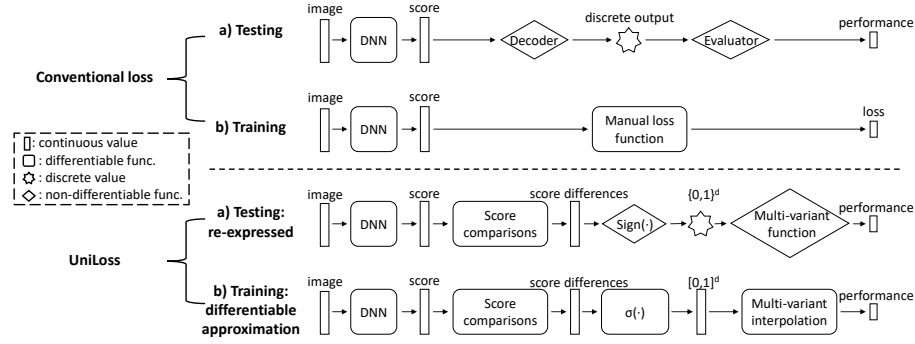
Conventional loss

a) Testing

image

DNN

score

Decoder

discrete output

Evaluator

performance

b) Training

image

DNN

score

Manual loss function

loss

: continuous value
: differentiable func.
: discrete value
: non-differentiable func.

UniLoss

a) Testing: re-expressed

image

DNN

score

Score comparisons

score differences

Sign(·)

$\{0,1\}^d$

Multi-variant function

performance

b) Training: differentiable approximation

image

DNN

score

Score comparisons

score differences

σ(·)

$[0,1]^d$

Multi-variant interpolation

performance